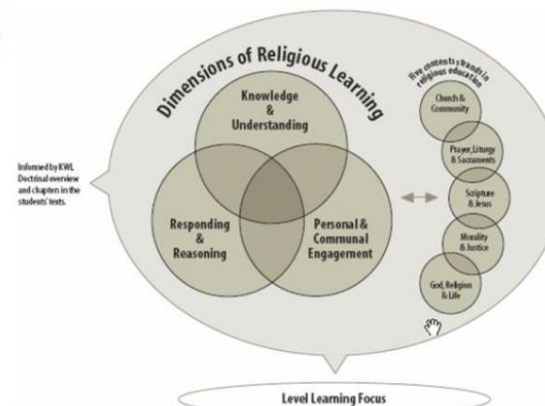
Dimensions of Religious Learning

Knowledge & Understanding

Responding & Reasoning

Personal & Communal Engagement

Informed by KWL Doctrinal overview and chapters in the students' texts.

five contents strands in religious education

Church & Community

Prayer, Liturgy & Sacraments

Scripture & Jesus

Morality & Justice

God, Religion & Life

Level Learning Focus